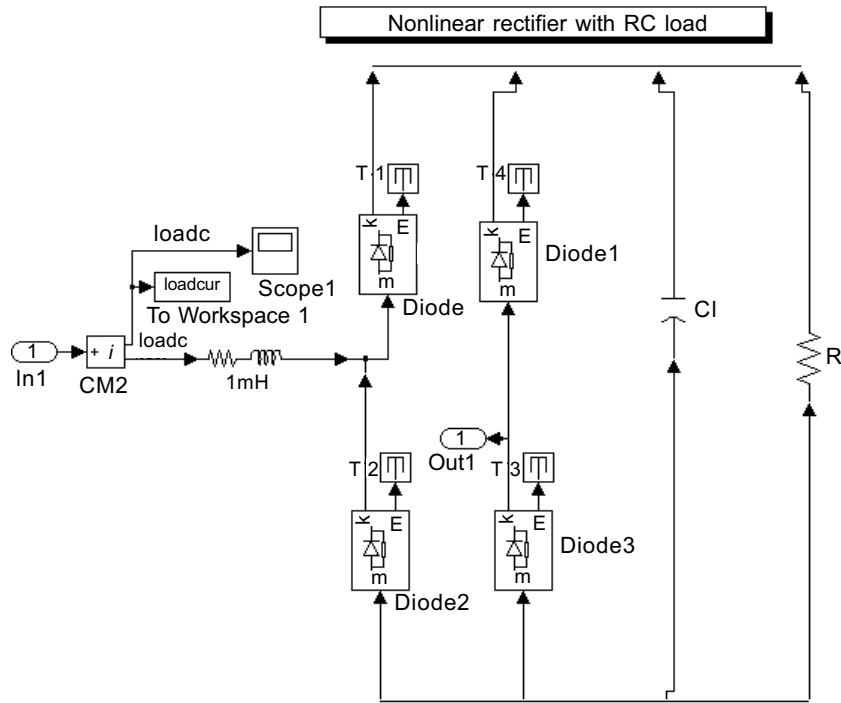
Nonlinear rectifier with RC load

T 1

k E

m

Diode

T 4

k E

m

Diode1

loadc

Scope1

loadcur

To Workspace 1

1

In1

+ i

CM2

loadc

1mH

Cl

R

1

Out1

T 2

k E

m

Diode2

T 3

k E

m

Diode3